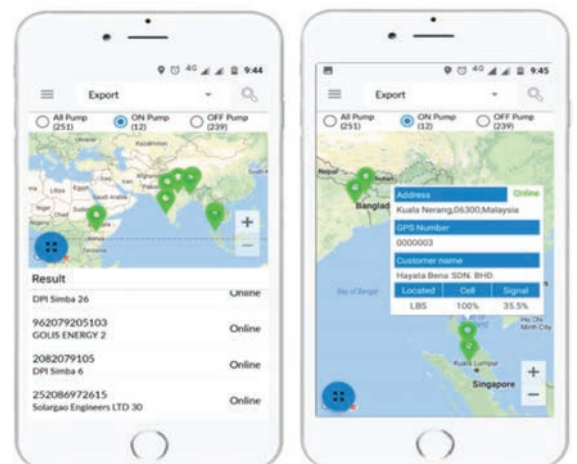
4G 9:44

Export

All Pump (251)

ON Pump (12)

OFF Pump (239)

Kazakhstan

Libya

Egypt

Niger

Chad

Sudan

Nigeria

Ethiopia

+

−

Result

DPI Simba 26

Online

962079205103
GOLIS ENERGY 2

Online

2082079105
DPI Simba 6

Online

252086972615
Solargao Engineers LTD 30

Online

4G 9:45

Export

All Pump (251)

ON Pump (12)

OFF Pump (239)

Nepal

Bhutan

Banglad

Address

Online

Kuala Nerang,06300,Malaysia

GPS Number

0000003

Customer name

Hayata Bena SDN. BHD.

| Located | Cell | Signal |
|---|---|---|
| LBS | 100% | 35.5% |

Bay of Bengal

Ho Chi Minh City

Kuala Lumpur

Singapore

+

−